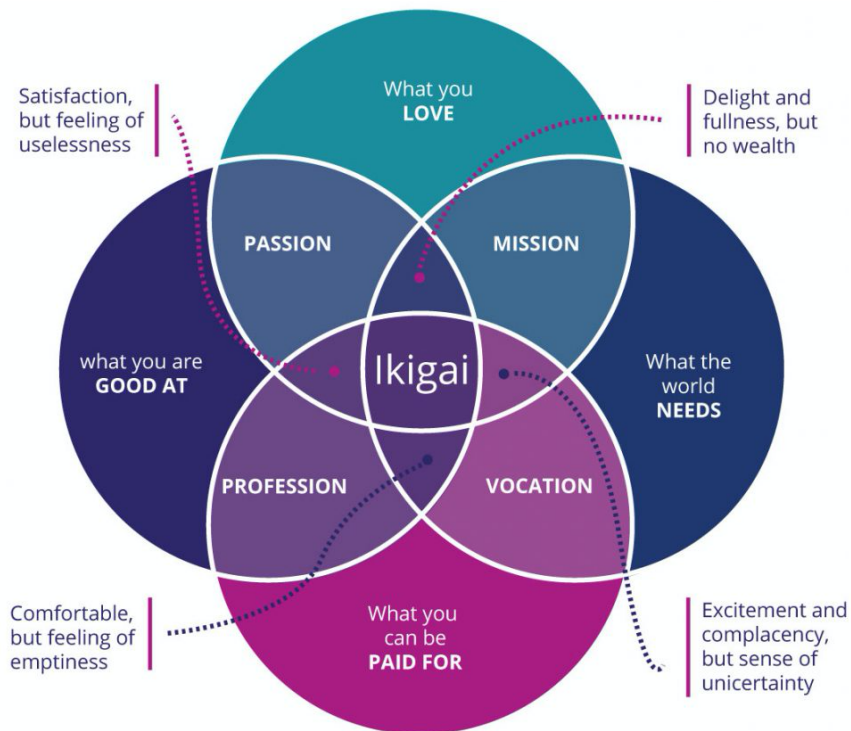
Satisfaction, but feeling of uselessness

What you LOVE

Delight and fullness, but no wealth

PASSION

MISSION

what you are GOOD AT

Ikigai

What the world NEEDS

PROFESSION

VOCATION

Comfortable, but feeling of emptiness

What you can be PAID FOR

Excitement and complacency, but sense of unicertainty